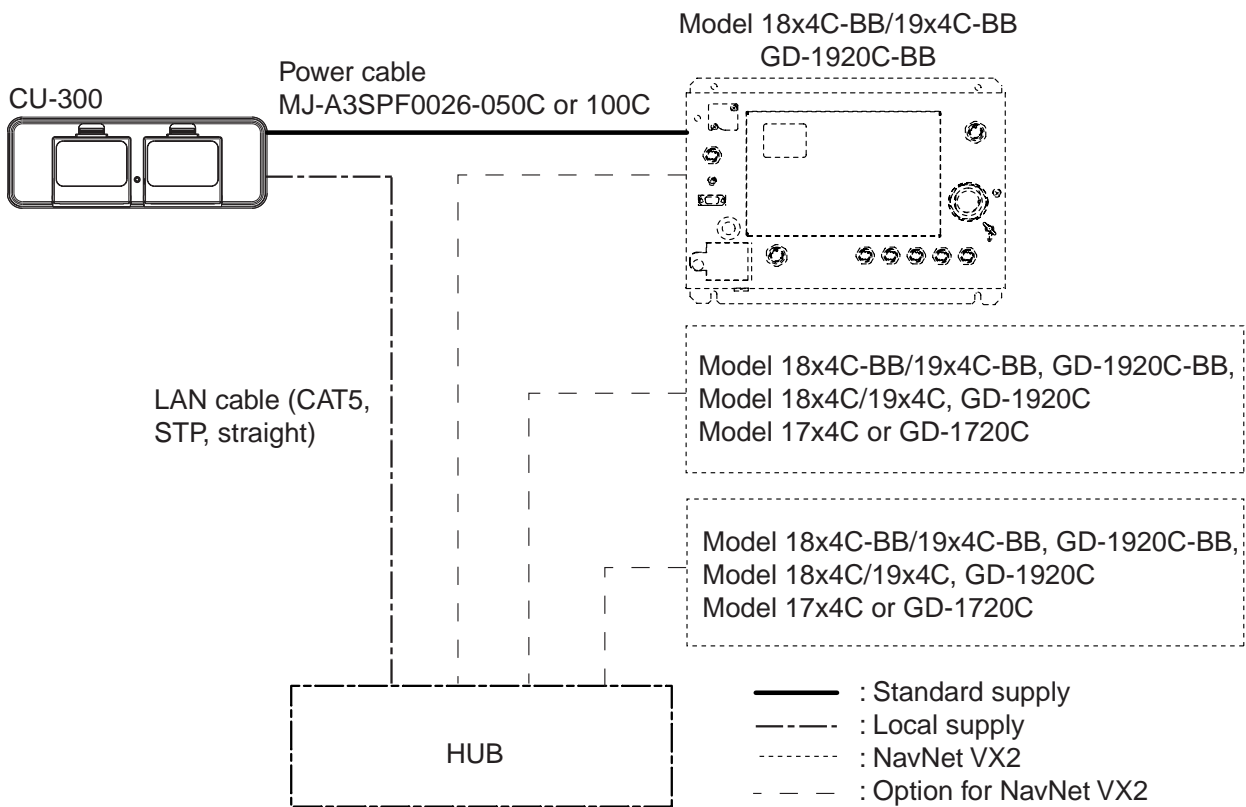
Model 18x4C-BB/19x4C-BB
GD-1920C-BB

CU-300

Power cable
MJ-A3SPF0026-050C or 100C

LAN cable (CAT5, STP, straight)

Model 18x4C-BB/19x4C-BB, GD-1920C-BB,
Model 18x4C/19x4C, GD-1920C
Model 17x4C or GD-1720C

Model 18x4C-BB/19x4C-BB, GD-1920C-BB,
Model 18x4C/19x4C, GD-1920C
Model 17x4C or GD-1720C

HUB

: Standard supply
: Local supply
: NavNet VX2
: Option for NavNet VX2